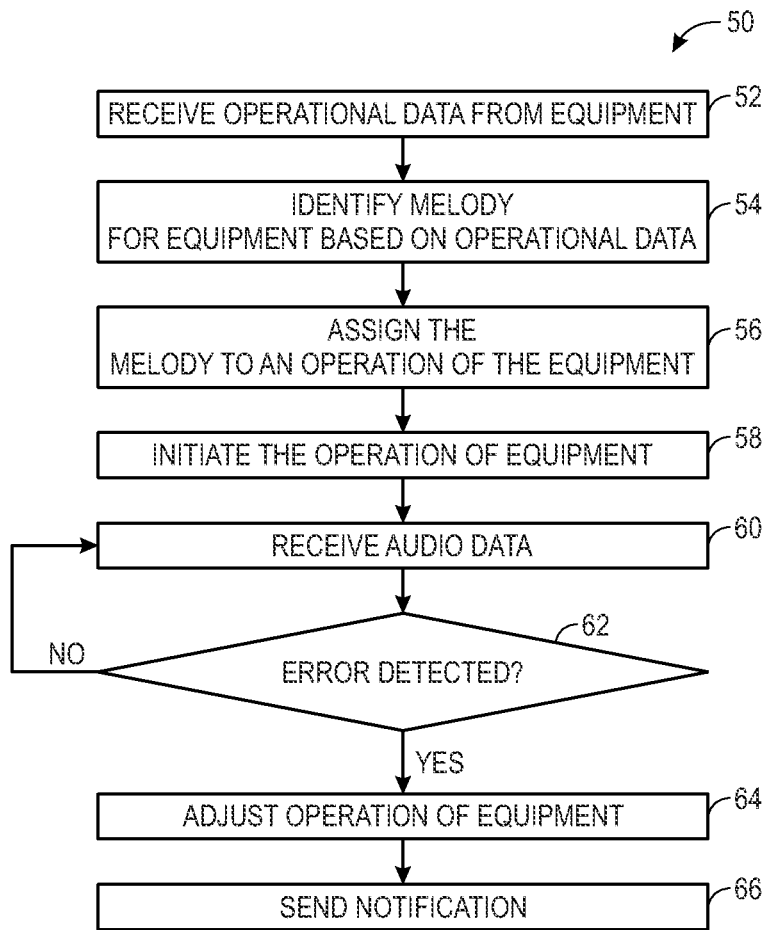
50

RECEIVE OPERATIONAL DATA FROM EQUIPMENT
52

IDENTIFY MELODY
FOR EQUIPMENT BASED ON OPERATIONAL DATA
54

ASSIGN THE
MELODY TO AN OPERATION OF THE EQUIPMENT
56

INITIATE THE OPERATION OF EQUIPMENT
58

RECEIVE AUDIO DATA
60

62

NO

ERROR DETECTED?

YES

ADJUST OPERATION OF EQUIPMENT
64

SEND NOTIFICATION
66